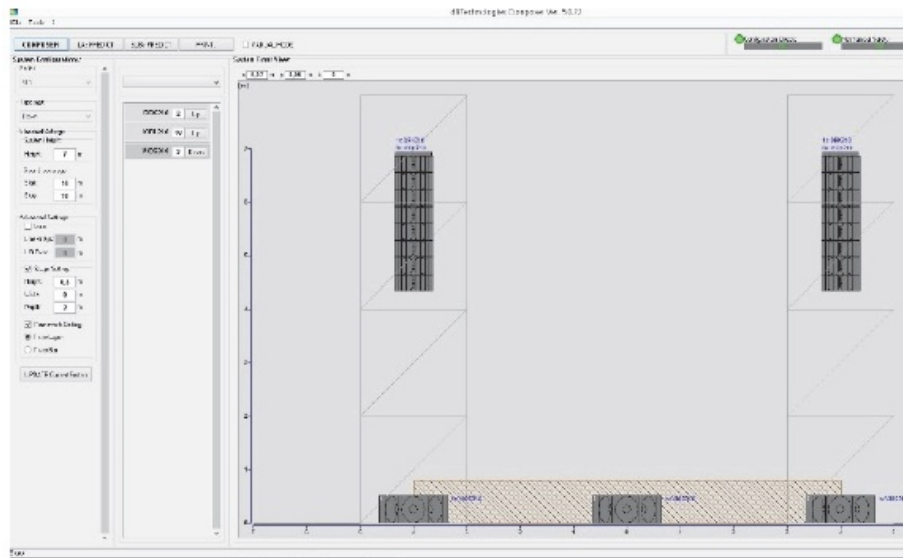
d&b ArrayCalc Composer Ver. 5.0.72

File Tools ?

COMPOSER | LOUDSPEAKER | SUBWOOFER | PRINT | ☐ FULL MODE

Configuration Check | Mechanical Safety

System Configuration
Model
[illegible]

Type
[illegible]

Mechanical Settings
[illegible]
Height 7 m
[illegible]
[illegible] 10 %
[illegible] 10 %

Advanced Settings
☐ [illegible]
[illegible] %
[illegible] %
☑ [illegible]
Height 6.5 %
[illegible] 0 %
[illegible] 2 %
☑ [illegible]
◉ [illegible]
○ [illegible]

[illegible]

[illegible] 2 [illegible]
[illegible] 10 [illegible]
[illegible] 2 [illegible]

System Front View
x 0.27 m y 3.38 m z 0 m
[m]

7
6
5
4
3
2
1
0

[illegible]
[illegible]
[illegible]
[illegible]
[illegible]

Ready